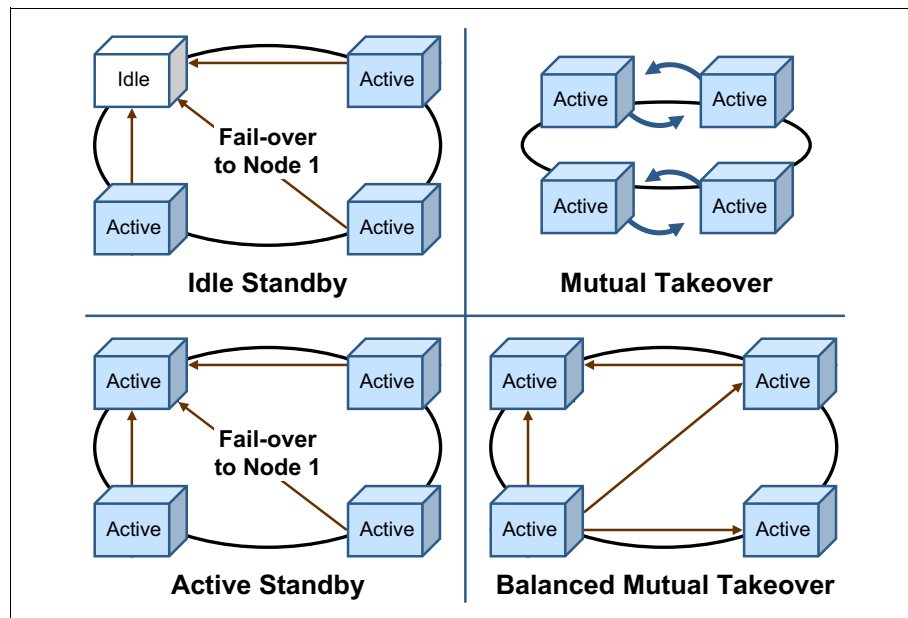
Idle

Active

Fail-over to Node 1

Active

Active

Idle Standby

Active

Active

Active

Active

Mutual Takeover

Active

Active

Fail-over to Node 1

Active

Active

Active Standby

Active

Active

Active

Active

Balanced Mutual Takeover